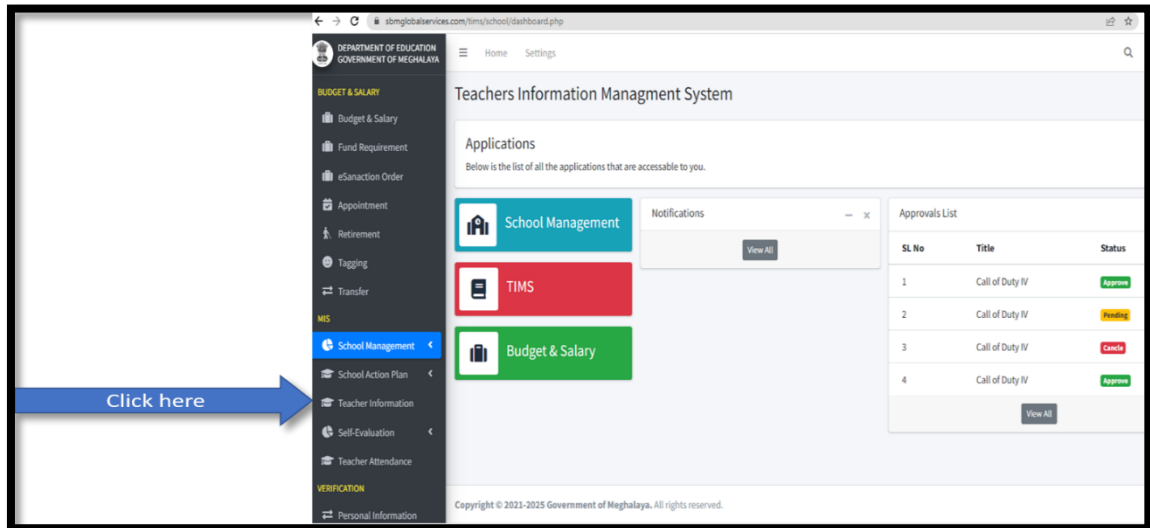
sbmglobalservices.com/tims/school/dashboard.php

DEPARTMENT OF EDUCATION
GOVERNMENT OF MEGHALAYA

Home Settings

BUDGET & SALARY
Budget & Salary
Fund Requirement
eSanaction Order
Appointment
Retirement
Tagging
Transfer
MIS
School Management
School Action Plan
Teacher Information
Self-Evaluation
Teacher Attendance
VERIFICATION
Personal Information

Click here

Teachers Information Managment System

Applications
Below is the list of all the applications that are accessable to you.

School Management
TIMS
Budget & Salary

Notifications
View All

Approvals List

| SL No | Title | Status |
|---|---|---|
| 1 | Call of Duty IV | Approve |
| 2 | Call of Duty IV | Pending |
| 3 | Call of Duty IV | Cancle |
| 4 | Call of Duty IV | Approve |

View All

Copyright © 2021-2025 Government of Meghalaya. All rights reserved.